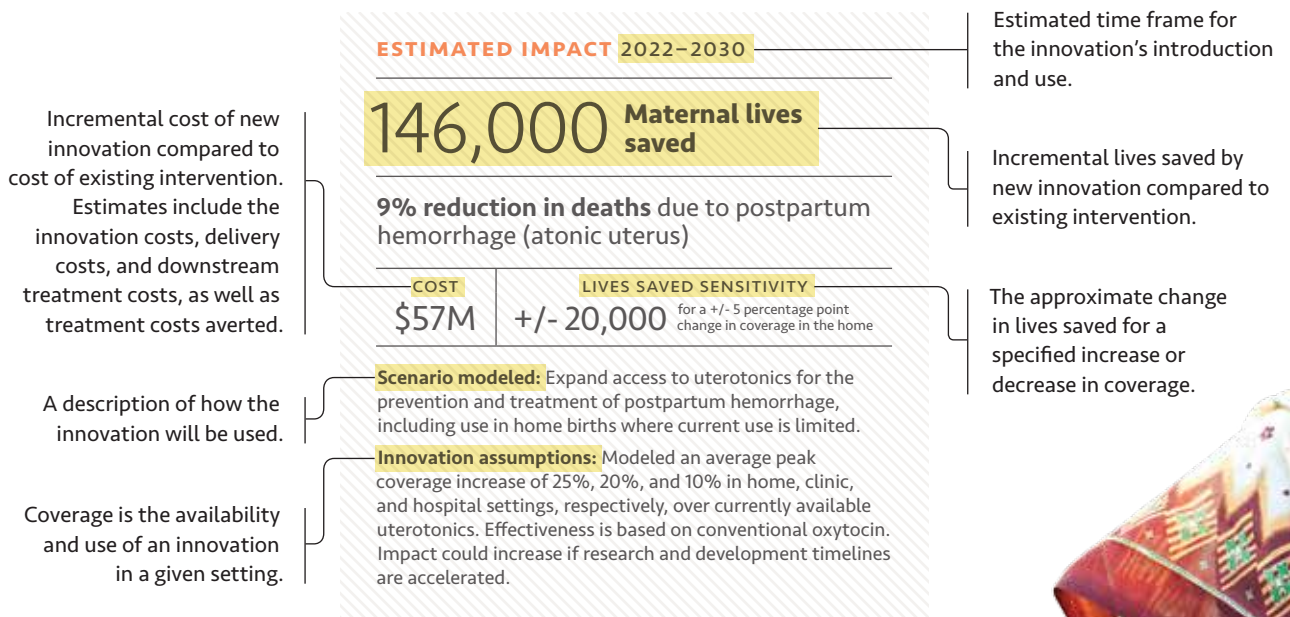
ESTIMATED IMPACT 2022–2030

Estimated time frame for the innovation's introduction and use.

Incremental cost of new innovation compared to cost of existing intervention. Estimates include the innovation costs, delivery costs, and downstream treatment costs, as well as treatment costs averted.

146,000 Maternal lives saved

Incremental lives saved by new innovation compared to existing intervention.

9% reduction in deaths due to postpartum hemorrhage (atonic uterus)

| COST | LIVES SAVED SENSITIVITY |
|---|---|
| $57M | +/- 20,000 for a +/- 5 percentage point change in coverage in the home |

The approximate change in lives saved for a specified increase or decrease in coverage.

A description of how the innovation will be used.

Scenario modeled: Expand access to uterotonics for the prevention and treatment of postpartum hemorrhage, including use in home births where current use is limited.

Coverage is the availability and use of an innovation in a given setting.

Innovation assumptions: Modeled an average peak coverage increase of 25%, 20%, and 10% in home, clinic, and hospital settings, respectively, over currently available uterotonics. Effectiveness is based on conventional oxytocin. Impact could increase if research and development timelines are accelerated.